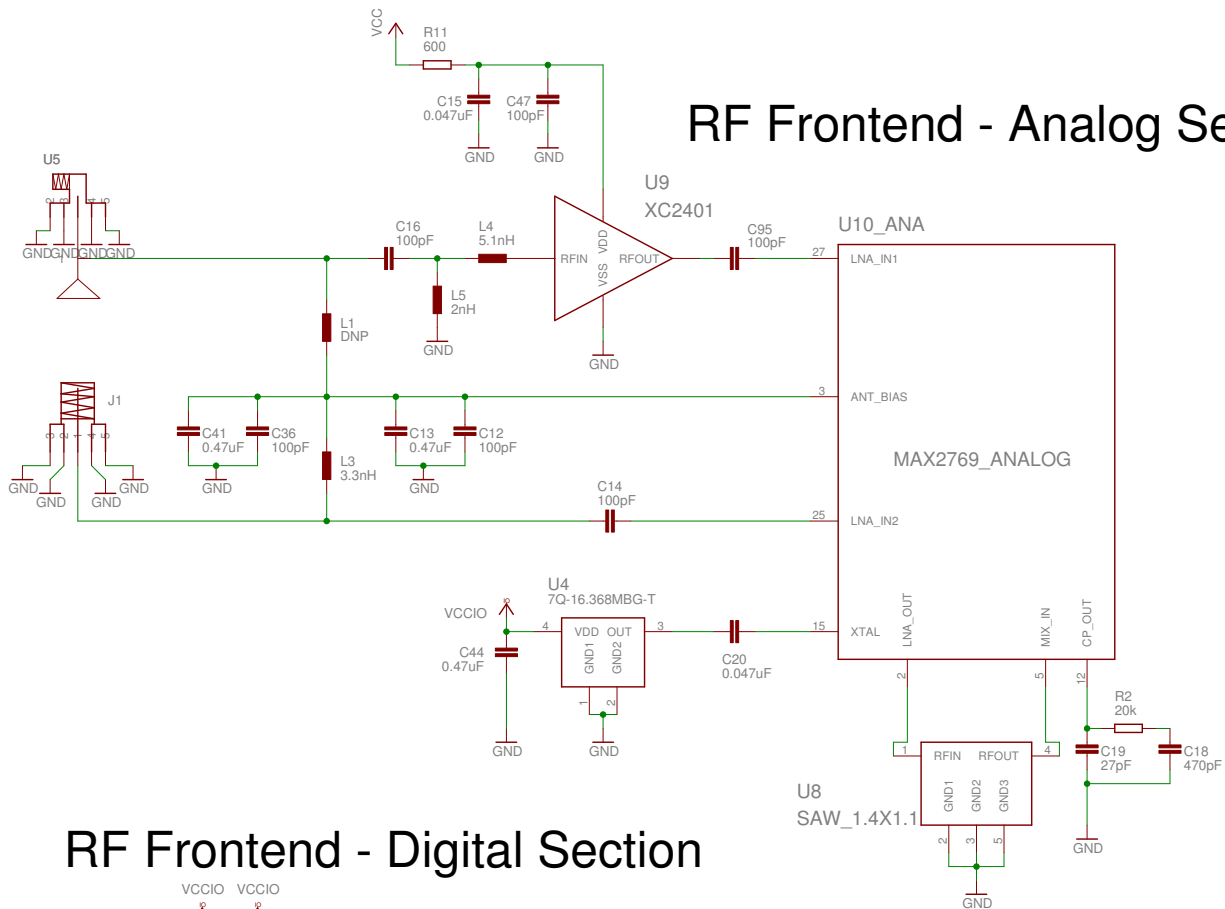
VCC
R11
600
C15
0.047uF
C47
100pF
GND
GND
RF Frontend - Analog Se
U5
GND GND GND GND
U9
XC2401
C16
100pF
L4
5.1nH
RFIN
VDD
VSS
RFOUT
C95
100pF
U10_ANA
27
LNA_IN1
L5
2nH
GND
L1
DNP
GND
J1
3
ANT_BIAS
C41
0.47uF
C36
100pF
C13
0.47uF
C12
100pF
L3
3.3nH
MAX2769_ANALOG
GND
GND
GND
GND
GND
GND
C14
100pF
25
LNA_IN2
U4
7Q-16.368MBG-T
VCCIO
4
VDD
OUT
3
15
XTAL
C44
0.47uF
GND1
GND2
C20
0.047uF
LNA_OUT
MIX_IN
CP_OUT
1
2
2
5
12
GND
GND
R2
20k
1
RFIN
RFOUT
4
C19
27pF
C18
470pF
U8
SAW_1.4X1.1
GND1
GND2
GND3
RF Frontend - Digital Section
2
3
5
GND
VCCIO
VCCIO
GND